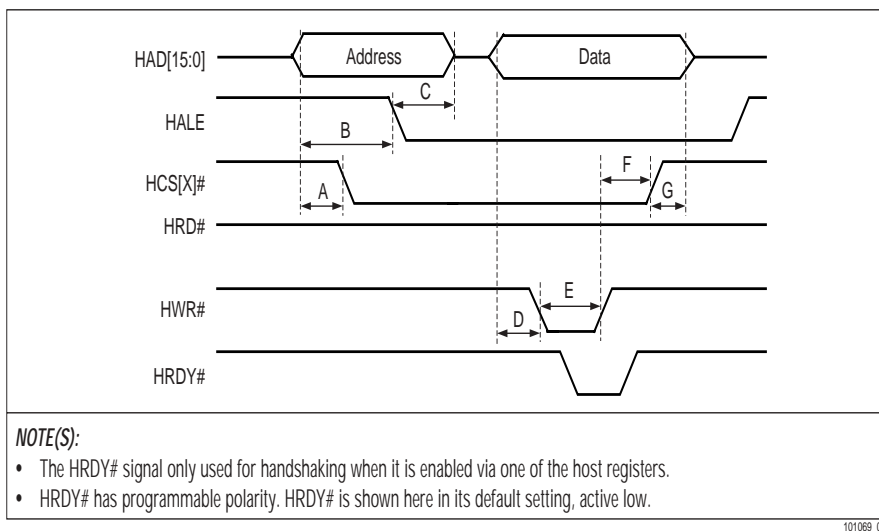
HAD[15:0]
Address
Data
C
HALE
B
HCS[X]#
F
A
G
HRD#
E
HWR#
D
HRDY#

NOTE(S):

• The HRDY# signal only used for handshaking when it is enabled via one of the host registers.

• HRDY# has programmable polarity. HRDY# is shown here in its default setting, active low.

101069 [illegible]